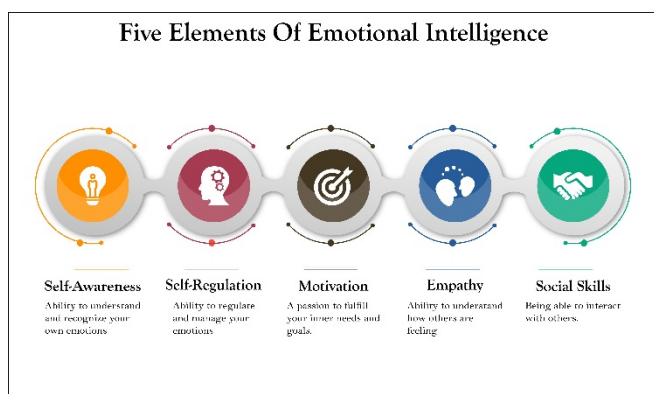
Five Elements Of Emotional Intelligence

Self-Awareness

Ability to understand and recognize your own emotions

Self-Regulation

Ability to regulate and manage your emotions

Motivation

A passion to fulfill your inner needs and goals.

Empathy

Ability to understand how others are feeling

Social Skills

Being able to interact with others.